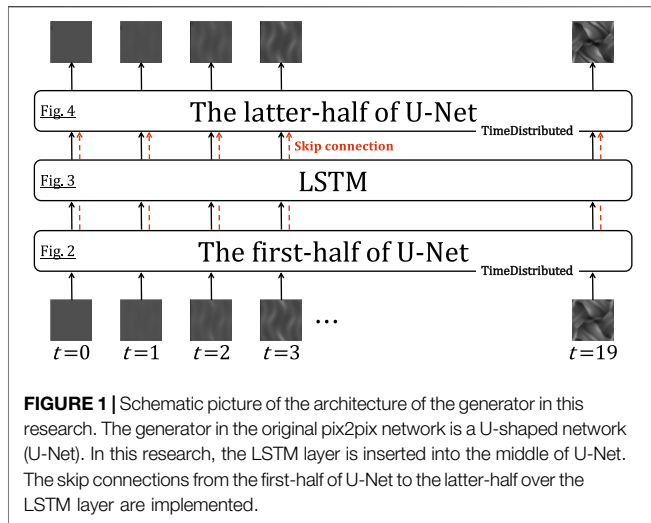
Fig. 4

The latter-half of U-Net

TimeDistributed

Skip connection

Fig. 3

LSTM

Fig. 2

The first-half of U-Net

TimeDistributed

…

$t=0$ $t=1$ $t=2$ $t=3$ $t=19$

**FIGURE 1 |** Schematic picture of the architecture of the generator in this research. The generator in the original pix2pix network is a U-shaped network (U-Net). In this research, the LSTM layer is inserted into the middle of U-Net. The skip connections from the first-half of U-Net to the latter-half over the LSTM layer are implemented.